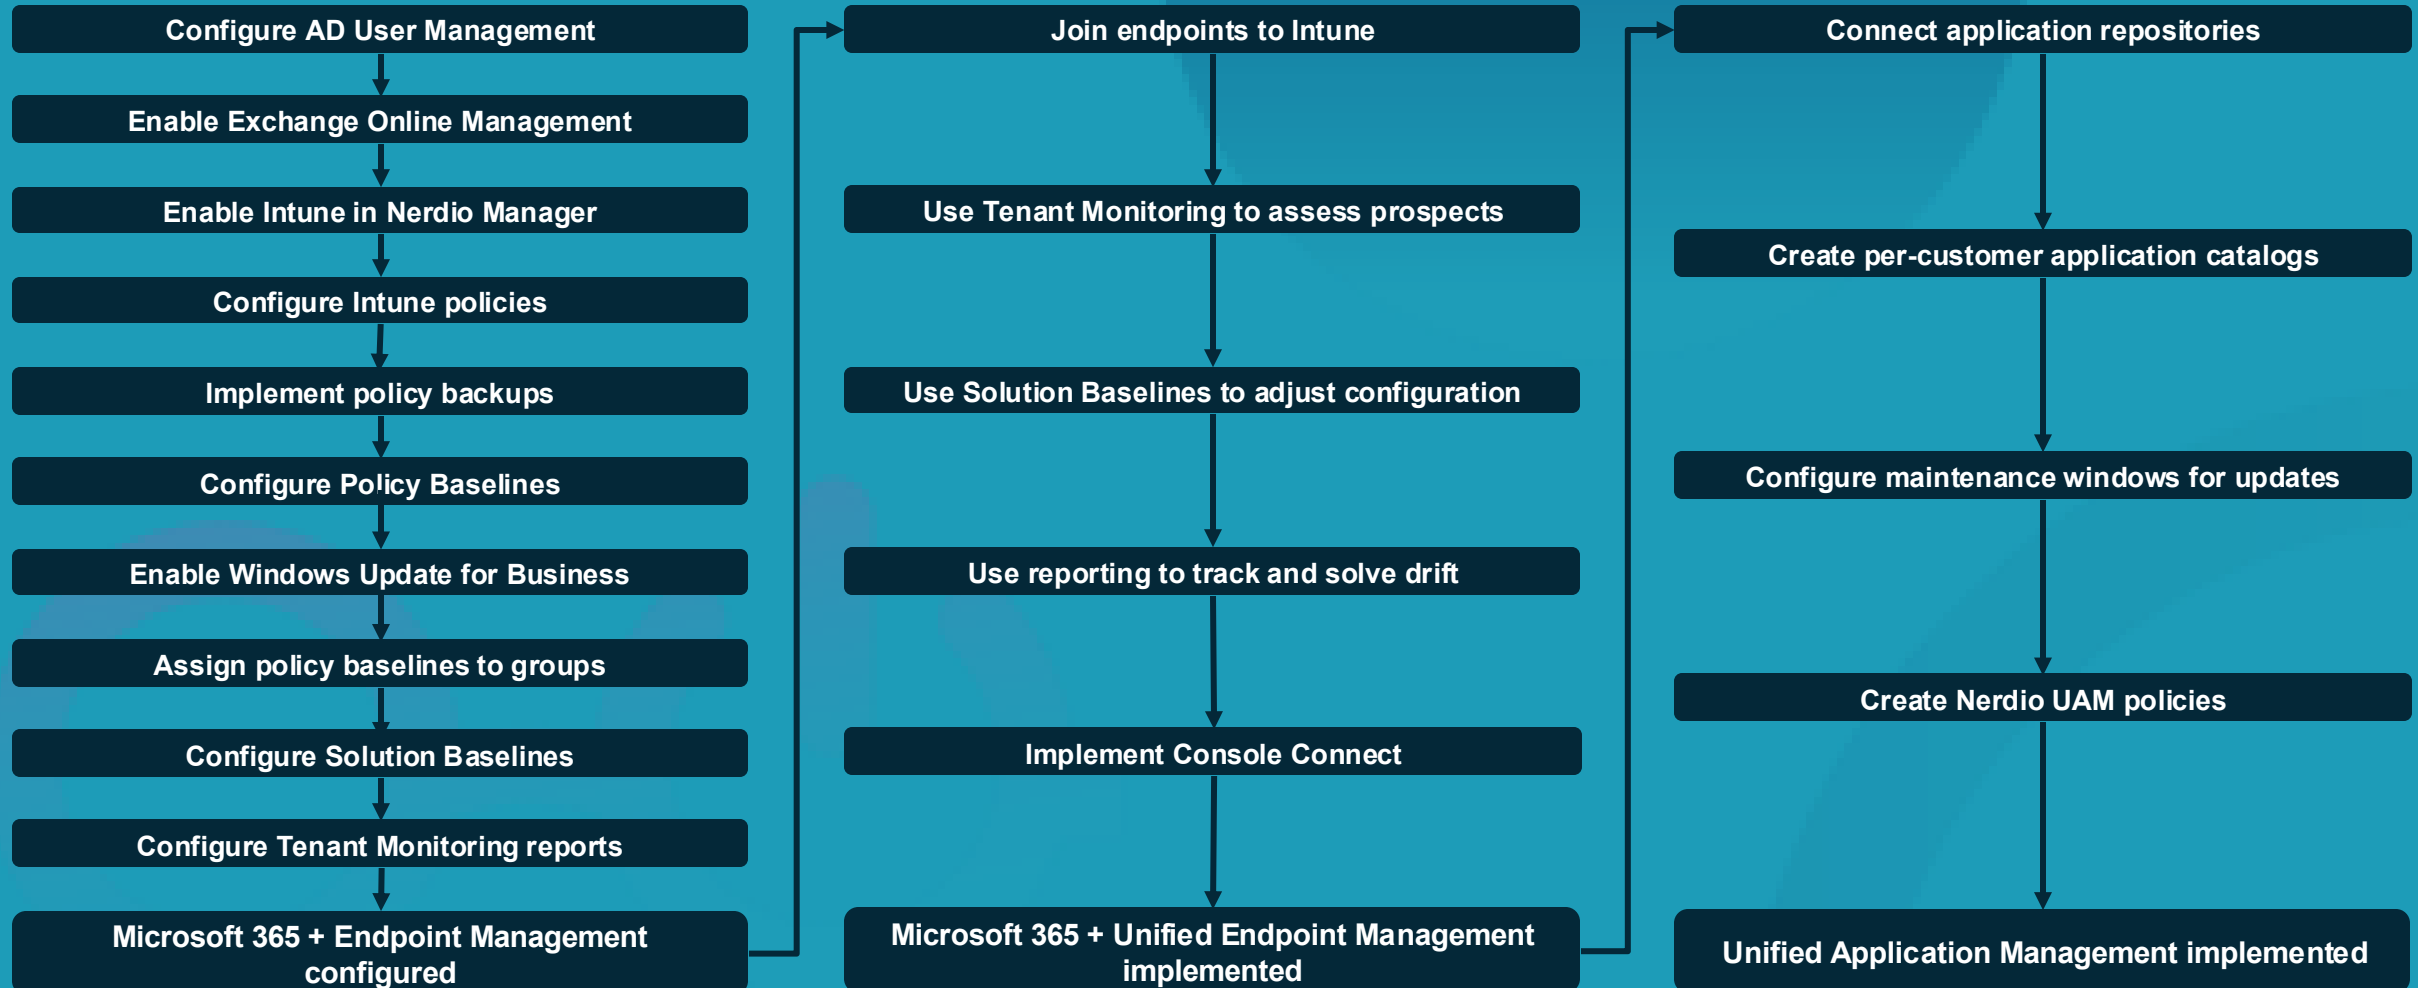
Configure AD User Management

Enable Exchange Online Management

Enable Intune in Nerdio Manager

Configure Intune policies

Implement policy backups

Configure Policy Baselines

Enable Windows Update for Business

Assign policy baselines to groups

Configure Solution Baselines

Configure Tenant Monitoring reports

Microsoft 365 + Endpoint Management configured

Join endpoints to Intune

Use Tenant Monitoring to assess prospects

Use Solution Baselines to adjust configuration

Use reporting to track and solve drift

Implement Console Connect

Microsoft 365 + Unified Endpoint Management implemented

Connect application repositories

Create per-customer application catalogs

Configure maintenance windows for updates

Create Nerdio UAM policies

Unified Application Management implemented